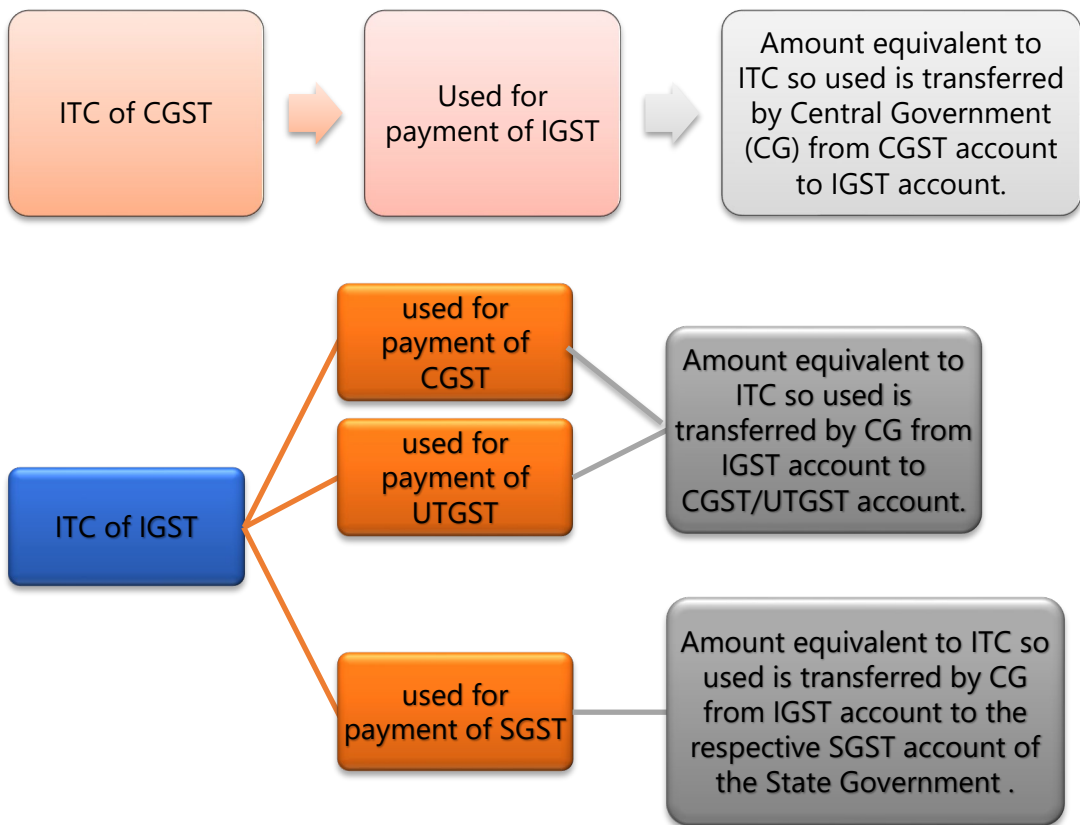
ITC of CGST

Used for payment of IGST

Amount equivalent to ITC so used is transferred by Central Government (CG) from CGST account to IGST account.

ITC of IGST

used for payment of CGST

used for payment of UTGST

Amount equivalent to ITC so used is transferred by CG from IGST account to CGST/UTGST account.

used for payment of SGST

Amount equivalent to ITC so used is transferred by CG from IGST account to the respective SGST account of the State Government .